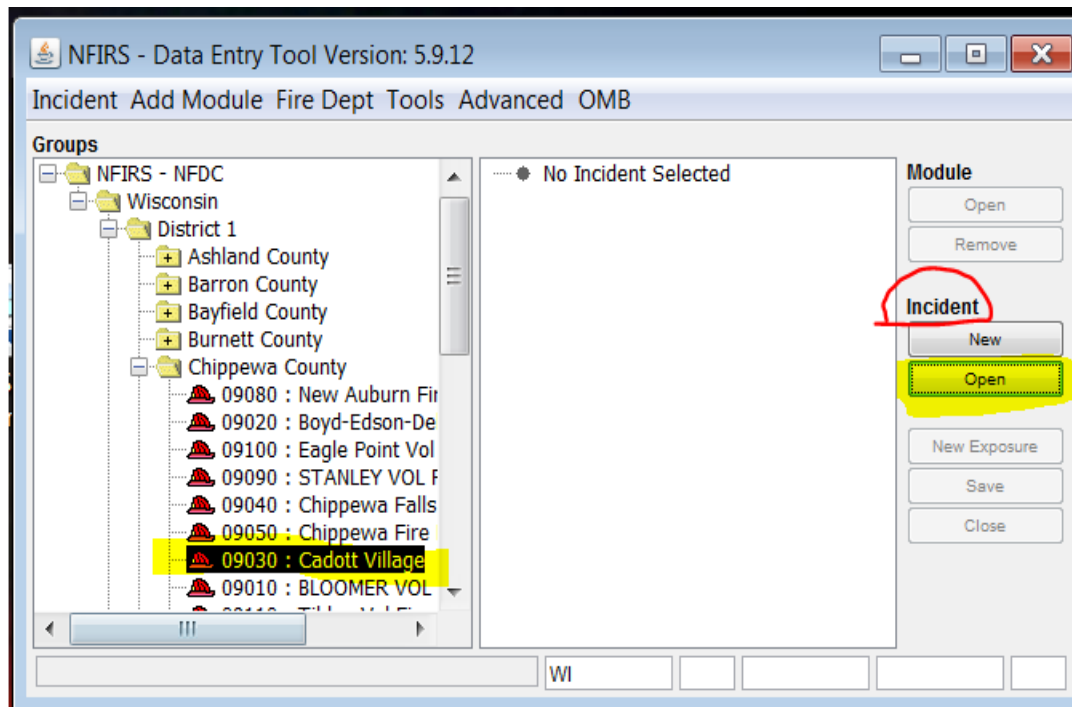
NFIRS - Data Entry Tool Version: 5.9.12

Incident Add Module Fire Dept Tools Advanced OMB

Groups

NFIRS - NFDC
Wisconsin
District 1
Ashland County
Barron County
Bayfield County
Burnett County
Chippewa County
09080 : New Auburn Fir
09020 : Boyd-Edson-De
09100 : Eagle Point Vol
09090 : STANLEY VOL F
09040 : Chippewa Falls
09050 : Chippewa Fire
09030 : Cadott Village
09010 : BLOOMER VOL
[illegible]

No Incident Selected

Module
Open
Remove

Incident
New
Open

New Exposure
Save
Close

WI